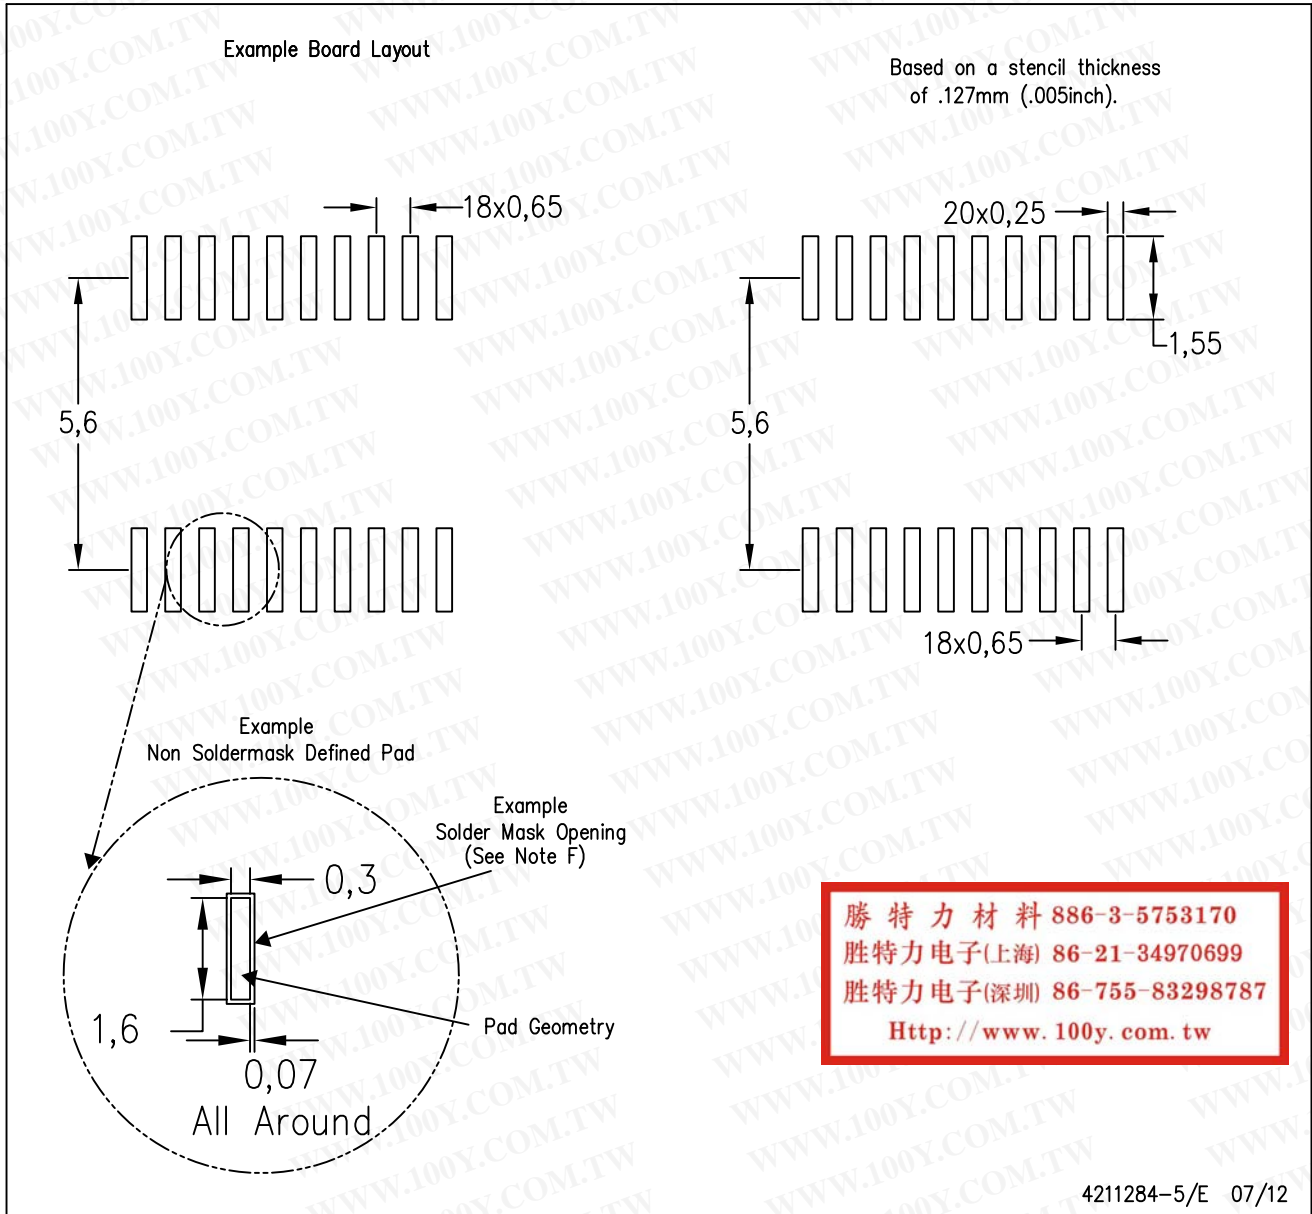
Example Board Layout

Based on a stencil thickness of .127mm (.005inch).

18x0,65

20x0,25

1,55

5,6

5,6

18x0,65

Example
Non Soldermask Defined Pad

Example
Solder Mask Opening
(See Note F)

0,3

1,6

Pad Geometry

0,07
All Around

勝 特 力 材 料 886-3-5753170
胜特力电子(上海) 86-21-34970699
胜特力电子(深圳) 86-755-83298787
Http://www. 100y. com. tw

4211284-5/E 07/12